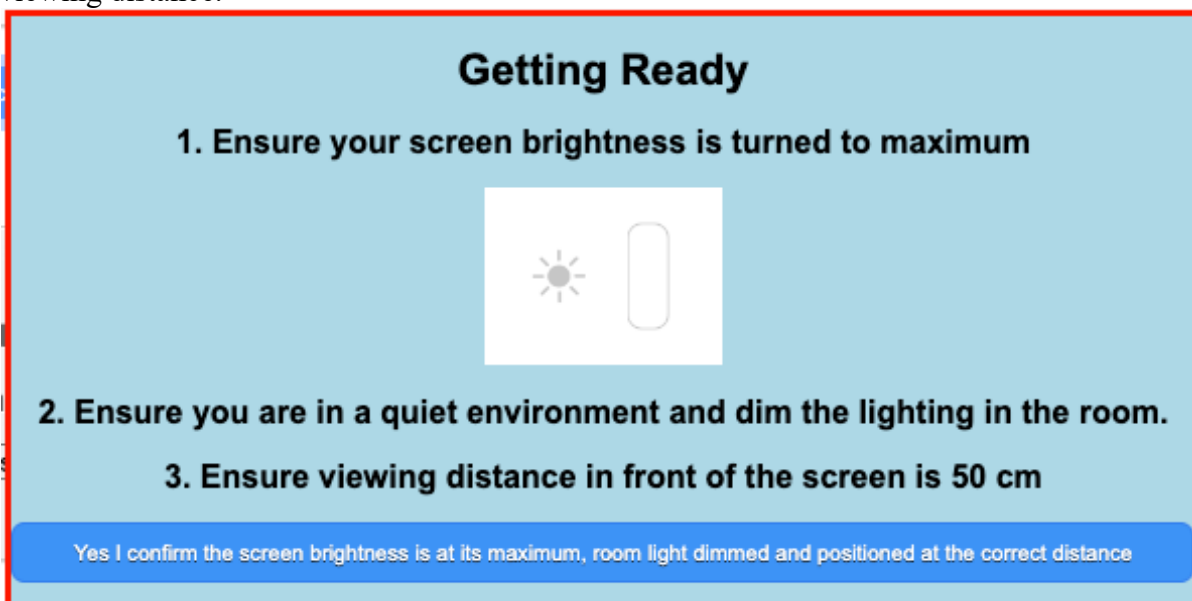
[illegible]

Getting Ready

1. Ensure your screen brightness is turned to maximum

2. Ensure you are in a quiet environment and dim the lighting in the room.

3. Ensure viewing distance in front of the screen is 50 cm

Yes I confirm the screen brightness is at its maximum, room light dimmed and positioned at the correct distance